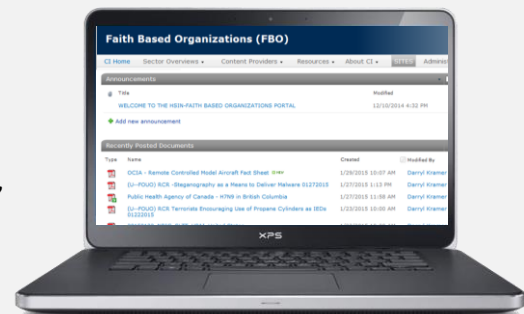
Faith Based Organizations (FBO)

CI Home | Sector Overviews ▾ | Content Providers ▾ | Resources ▾ | About CI ▾ | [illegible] | Address

Announcements

Title | Modified
WELCOME TO THE HSIN-FAITH BASED ORGANIZATIONS PORTAL | 12/10/2014 4:32 PM

Add new announcement

Recently Posted Documents

| Type | Name | Created | Modified By |
|---|---|---|---|
| | OCIA - Remote Controlled Model Aircraft Fact Sheet NEW | 1/29/2015 10:07 AM | Darryl Kramer |
| | (U--FOUO) RCR -Steganography as a Means to Deliver Malware 01272015 | 1/27/2015 1:13 PM | Darryl Kramer |
| | Public Health Agency of Canada - H7N9 in British Columbia | 1/27/2015 11:58 AM | Darryl Kramer |
| | (U--FOUO) RCR Terrorists Encouraging Use of Propane Cylinders as IEDs 01222015 | 1/23/2015 10:00 AM | Darryl Kramer |
| | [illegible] | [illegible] | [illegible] |

XPS